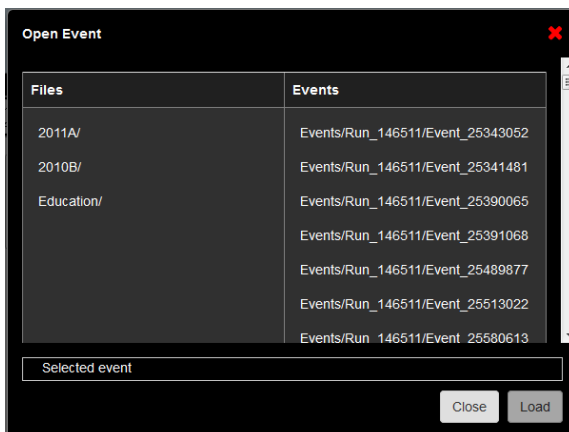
Open Event

| Files | Events |
|---|---|
| 2011A/ | Events/Run_146511/Event_25343052 |
| 2010B/ | Events/Run_146511/Event_25341481 |
| Education/ | Events/Run_146511/Event_25390065 |
| | Events/Run_146511/Event_25391068 |
| | Events/Run_146511/Event_25489877 |
| | Events/Run_146511/Event_25513022 |
| | Events/Run_146511/Event_25580613 |

Selected event

Close Load